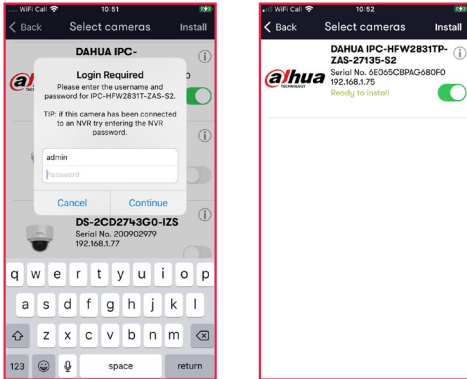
WiFi Call 10:51

< Back Select cameras Install

DAHUA IPC-

alhua TECHNOLOGY

Login Required

Please enter the username and password for IPC-HFW2831T-ZAS-S2.

TIP: If this camera has been connected to an NVR try entering the NVR password.

admin

Password

Cancel Continue

DS-2CD2743G0-IZS
Serial No. 200902979
192.168.1.77

q w e r t y u i o p
a s d f g h j k l
z x c v b n m
123 space return

WiFi Call 10:52

< Back Select cameras Install

DAHUA IPC-HFW2831TP-ZAS-27135-S2
Serial No. 6E065CBPAG680F0
192.168.1.75
Ready to install

alhua TECHNOLOGY